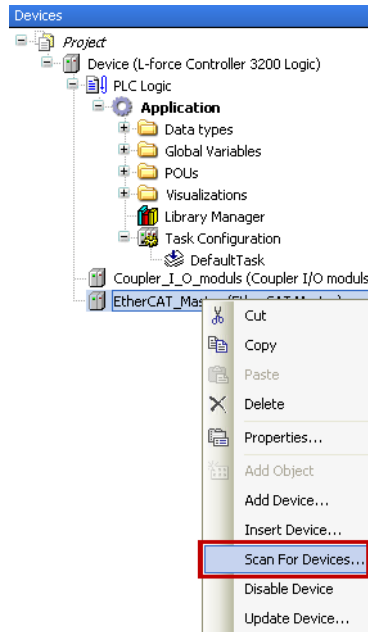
Devices

Project
Device (L-force Controller 3200 Logic)
PLC Logic
Application
Data types
Global Variables
POUs
Visualizations
Library Manager
Task Configuration
DefaultTask
Coupler_I_O_moduls (Coupler I/O moduls
EtherCAT_Mas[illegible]

Cut
Copy
Paste
Delete
Properties...
Add Object
Add Device...
Insert Device...
Scan For Devices...
Disable Device
Update Device...